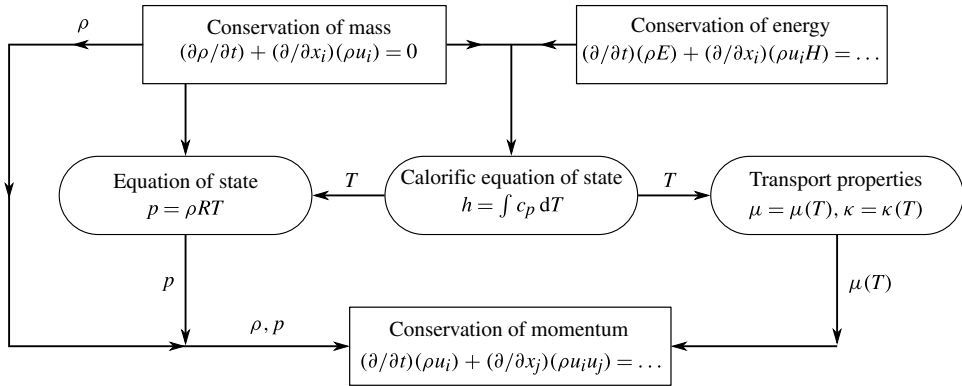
$\rho$

Conservation of mass
$(\partial\rho/\partial t) + (\partial/\partial x_i)(\rho u_i) = 0$

Conservation of energy
$(\partial/\partial t)(\rho E) + (\partial/\partial x_i)(\rho u_i H) = \ldots$

Equation of state
$p = \rho R T$

$T$

Calorific equation of state
$h = \int c_p \, \mathrm{d}T$

$T$

Transport properties
$\mu = \mu(T), \kappa = \kappa(T)$

$p$

$\mu(T)$

$\rho, p$

Conservation of momentum
$(\partial/\partial t)(\rho u_i) + (\partial/\partial x_j)(\rho u_i u_j) = \ldots$